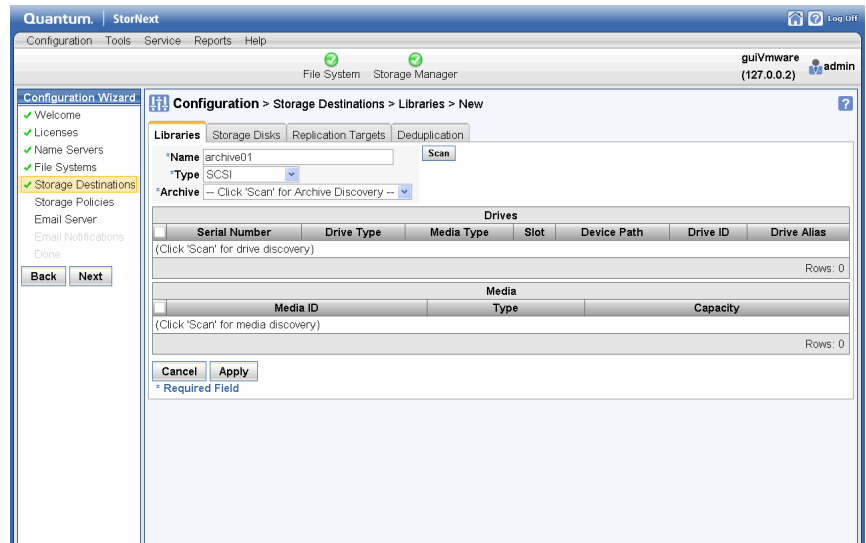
Quantum. | StorNext

Log Off

Configuration Tools Service Reports Help

File System Storage Manager

guiVmware (127.0.0.2) admin

Configuration Wizard
✓Welcome
✓Licenses
✓Name Servers
✓File Systems
✓Storage Destinations
Storage Policies
Email Server
Email Notifications
Done

Back Next

Configuration > Storage Destinations > Libraries > New

?

Libraries | Storage Disks | Replication Targets | Deduplication

*Name archive01
*Type SCSI
*Archive -- Click 'Scan' for Archive Discovery --

Scan

| Drives | | | | | | |
|---|---|---|---|---|---|---|
| Serial Number | Drive Type | Media Type | Slot | Device Path | Drive ID | Drive Alias |
| (Click 'Scan' for drive discovery) | | | | | | |

Rows: 0

| Media | | |
|---|---|---|
| Media ID | Type | Capacity |
| (Click 'Scan' for media discovery) | | |

Rows: 0

Cancel Apply
* Required Field